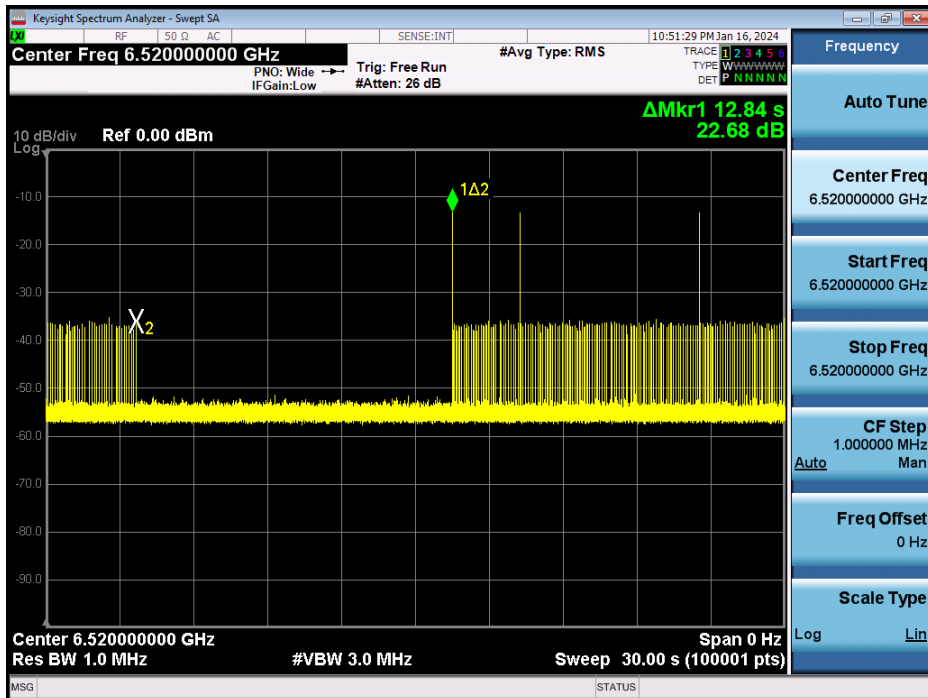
Keysight Spectrum Analyzer - Swept SA
LXI RF 50 Ω AC SENSE:INT 10:51:29 PM Jan 16, 2024
Center Freq 6.520000000 GHz
PNO: Wide
IFGain:Low
Trig: Free Run
#Atten: 26 dB
#Avg Type: RMS
TRACE 1 2 3 4 5 6
TYPE WWWWWW
DET P NNNNN
ΔMkr1 12.84 s
22.68 dB
10 dB/div Ref 0.00 dBm
Log
-10.0
-20.0
-30.0
-40.0
-50.0
-60.0
-70.0
-80.0
-90.0
1Δ2
X2
Center 6.520000000 GHz
Res BW 1.0 MHz
#VBW 3.0 MHz
Span 0 Hz
Sweep 30.00 s (100001 pts)
Frequency
Auto Tune
Center Freq
6.520000000 GHz
Start Freq
6.520000000 GHz
Stop Freq
6.520000000 GHz
CF Step
1.000000 MHz
Auto Man
Freq Offset
0 Hz
Scale Type
Log Lin
MSG
STATUS